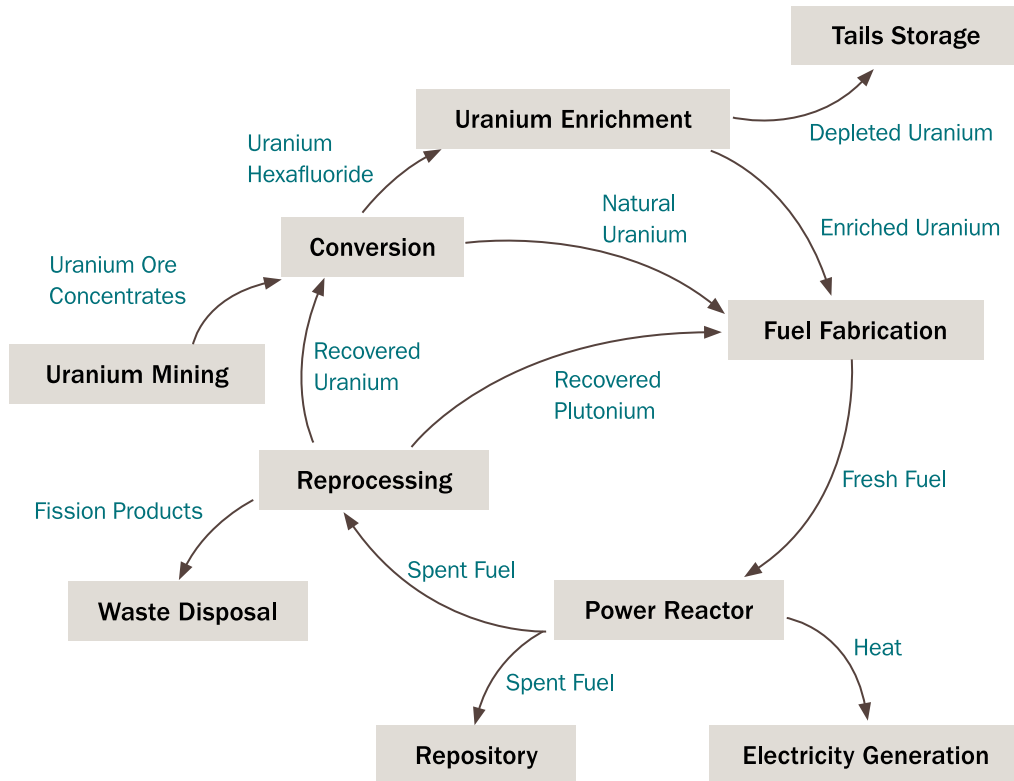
Tails Storage

Uranium Enrichment

Depleted Uranium

Uranium Hexafluoride

Natural Uranium

Enriched Uranium

Conversion

Uranium Ore Concentrates

Fuel Fabrication

Uranium Mining

Recovered Uranium

Recovered Plutonium

Fresh Fuel

Reprocessing

Fission Products

Spent Fuel

Waste Disposal

Power Reactor

Heat

Spent Fuel

Repository

Electricity Generation